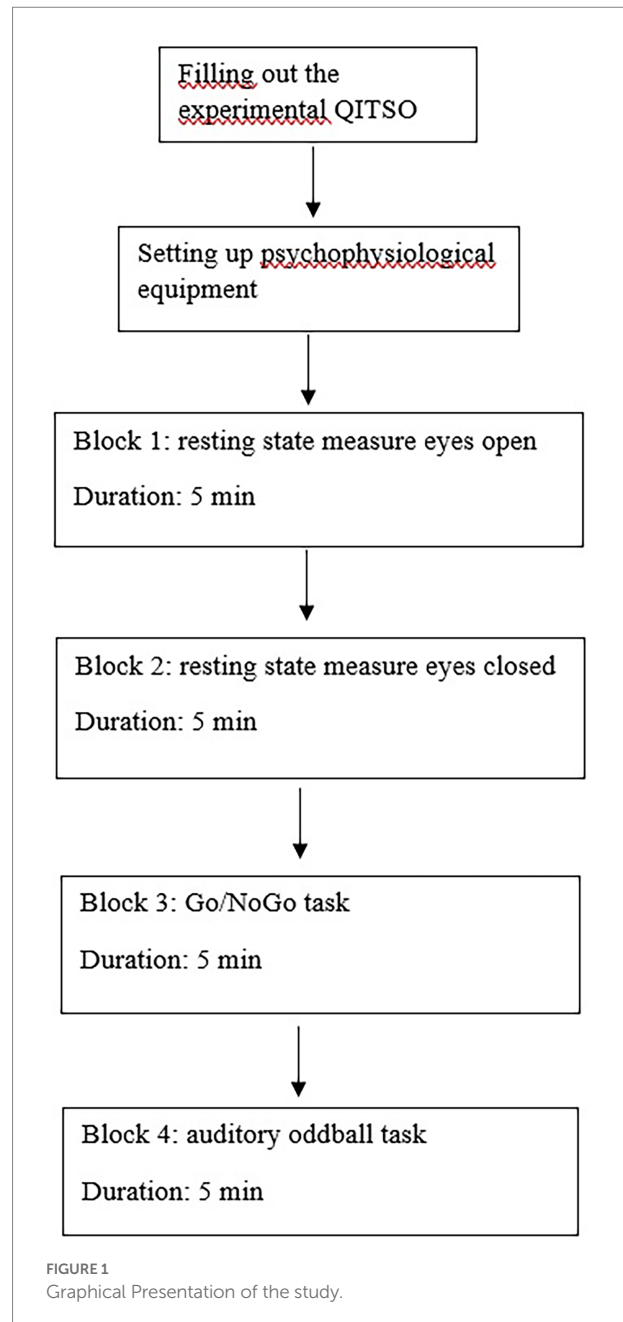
Filling out the experimental QITSO

Setting up psychophysiological equipment

Block 1: resting state measure eyes open

Duration: 5 min

Block 2: resting state measure eyes closed

Duration: 5 min

Block 3: Go/NoGo task

Duration: 5 min

Block 4: auditory oddball task

Duration: 5 min

FIGURE 1
Graphical Presentation of the study.